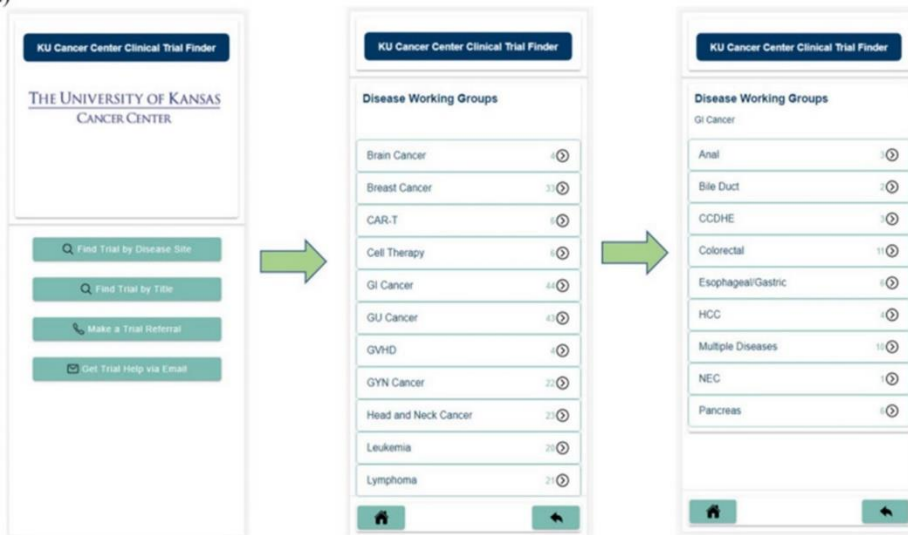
KU Cancer Center Clinical Trial Finder

THE UNIVERSITY OF KANSAS
CANCER CENTER

Find Trial by Disease Site

Find Trial by Title

Make a Trial Referral

Get Trial Help via Email

KU Cancer Center Clinical Trial Finder

Disease Working Groups

| | |
|---|---|
| Brain Cancer | 4 |
| Breast Cancer | 33 |
| CAR-T | 6 |
| Cell Therapy | 6 |
| GI Cancer | 44 |
| GU Cancer | 43 |
| GVHD | 4 |
| GYN Cancer | 22 |
| Head and Neck Cancer | 23 |
| Leukemia | 20 |
| Lymphoma | 21 |

KU Cancer Center Clinical Trial Finder

Disease Working Groups
GI Cancer

| | |
|---|---|
| Anal | 3 |
| Bile Duct | 2 |
| CCDHE | 3 |
| Colorectal | 11 |
| Esophageal/Gastric | 6 |
| HCC | 4 |
| Multiple Diseases | 10 |
| NEC | 1 |
| Pancreas | 8 |